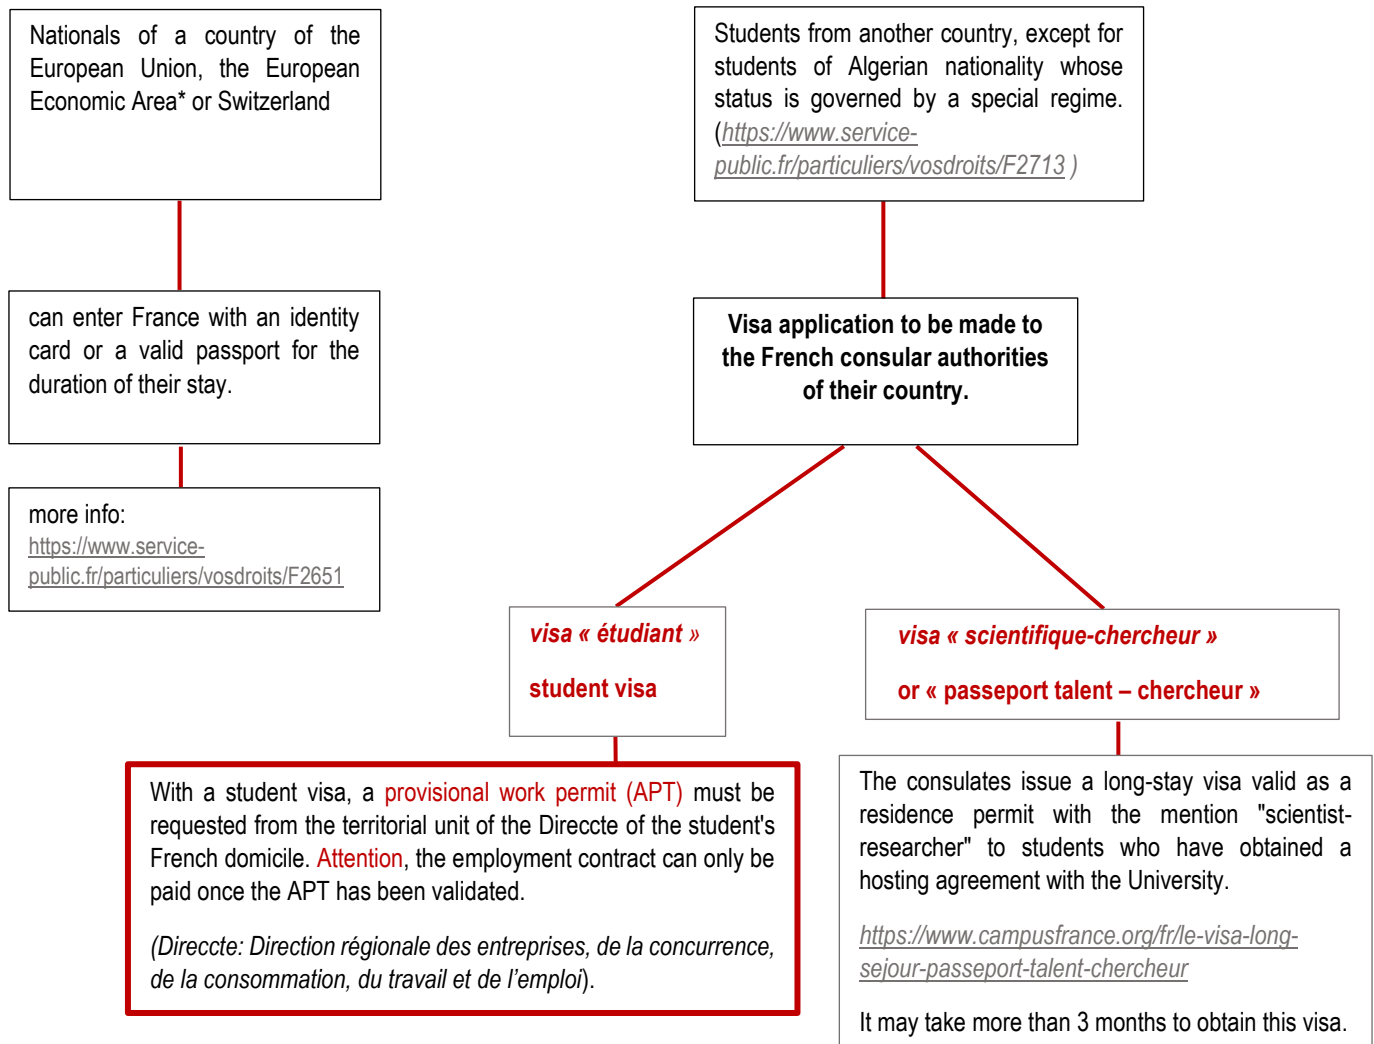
Nationals of a country of the European Union, the European Economic Area* or Switzerland

can enter France with an identity card or a valid passport for the duration of their stay.

more info:
https://www.service-public.fr/particuliers/vosdroits/F2651

Students from another country, except for students of Algerian nationality whose status is governed by a special regime. (https://www.service-public.fr/particuliers/vosdroits/F2713 )

Visa application to be made to the French consular authorities of their country.

visa « étudiant »

student visa

visa « scientifique-chercheur »

or « passeport talent – chercheur »

With a student visa, a provisional work permit (APT) must be requested from the territorial unit of the Direccte of the student's French domicile. Attention, the employment contract can only be paid once the APT has been validated.

(Direccte: Direction régionale des entreprises, de la concurrence, de la consommation, du travail et de l'emploi).

The consulates issue a long-stay visa valid as a residence permit with the mention "scientist-researcher" to students who have obtained a hosting agreement with the University.

https://www.campusfrance.org/fr/le-visa-long-sejour-passeport-talent-chercheur

It may take more than 3 months to obtain this visa.